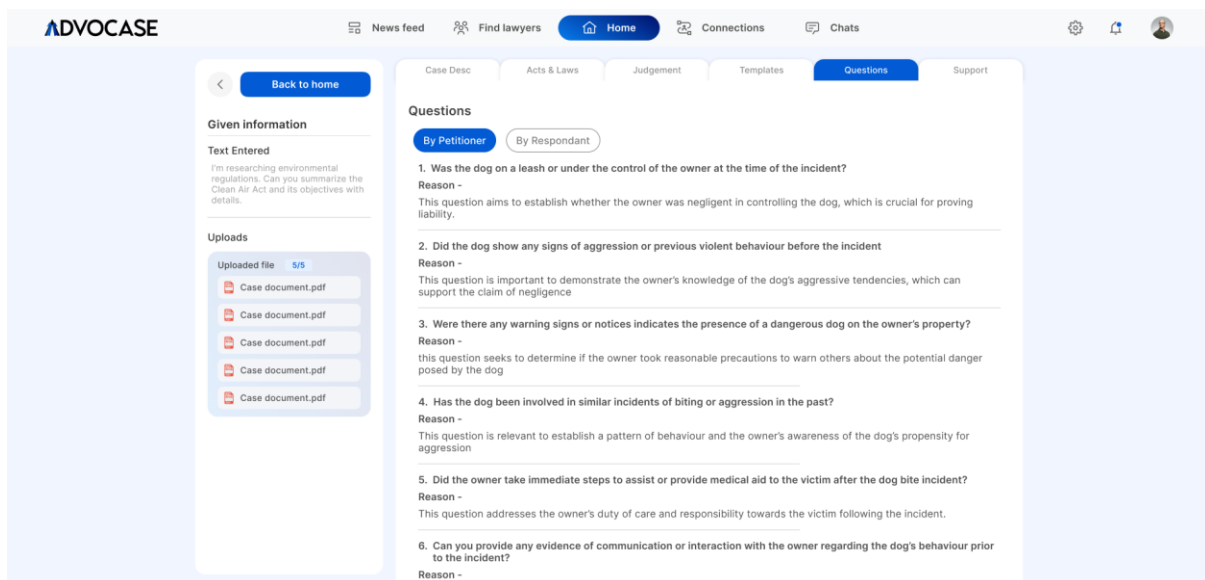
ADVOCASE

News feed Find lawyers Home Connections Chats

Back to home

Given information

Text Entered

I'm researching environmental regulations. Can you summarize the Clean Air Act and its objectives with details.

Uploads

Uploaded file 5/5

Case document.pdf

Case document.pdf

Case document.pdf

Case document.pdf

Case document.pdf

Case Desc | Acts & Laws | Judgement | Templates | Questions | Support

Questions

By Petitioner | By Respondant

1. Was the dog on a leash or under the control of the owner at the time of the incident?

Reason -

This question aims to establish whether the owner was negligent in controlling the dog, which is crucial for proving liability.

2. Did the dog show any signs of aggression or previous violent behaviour before the incident

Reason -

This question is important to demonstrate the owner's knowledge of the dog's aggressive tendencies, which can support the claim of negligence

3. Were there any warning signs or notices indicates the presence of a dangerous dog on the owner's property?

Reason -

this question seeks to determine if the owner took reasonable precautions to warn others about the potential danger posed by the dog

4. Has the dog been involved in similar incidents of biting or aggression in the past?

Reason -

This question is relevant to establish a pattern of behaviour and the owner's awareness of the dog's propensity for aggression

5. Did the owner take immediate steps to assist or provide medical aid to the victim after the dog bite incident?

Reason -

This question addresses the owner's duty of care and responsibility towards the victim following the incident.

6. Can you provide any evidence of communication or interaction with the owner regarding the dog's behaviour prior to the incident?

Reason -